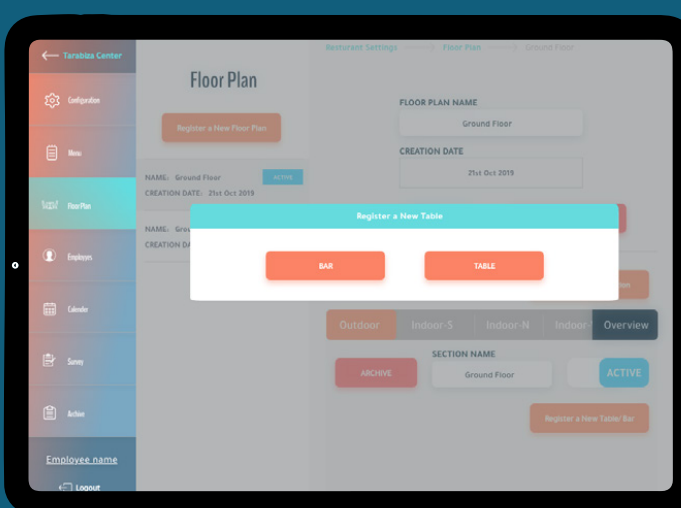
Tarabiza Center

Configuration

Menu

Floor Plan

Employees

Calendar

Survey

Archive

Employee name

Logout

Restaurant Settings — Floor Plan — Ground Floor

Floor Plan

Register a New Floor Plan

NAME: Ground Floor ACTIVE
CREATION DATE: 21st Oct 2015

NAME: Gro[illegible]
CREATION DA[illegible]

FLOOR PLAN NAME

Ground Floor

CREATION DATE

21st Oct 2015

Register a New Table

BAR

TABLE

Outdoor Indoor-S Indoor-N Indoor-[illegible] Overview

ARCHIVE

SECTION NAME

Ground Floor

ACTIVE

Register a New Table/ Bar